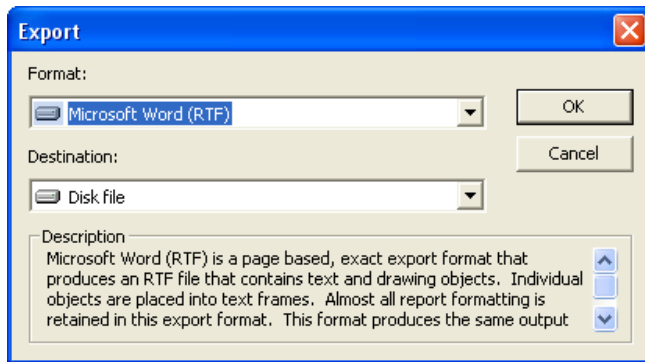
Export

Format:

Microsoft Word (RTF)

OK

Destination:

Cancel

Disk file

Description

Microsoft Word (RTF) is a page based, exact export format that produces an RTF file that contains text and drawing objects. Individual objects are placed into text frames. Almost all report formatting is retained in this export format. This format produces the same output